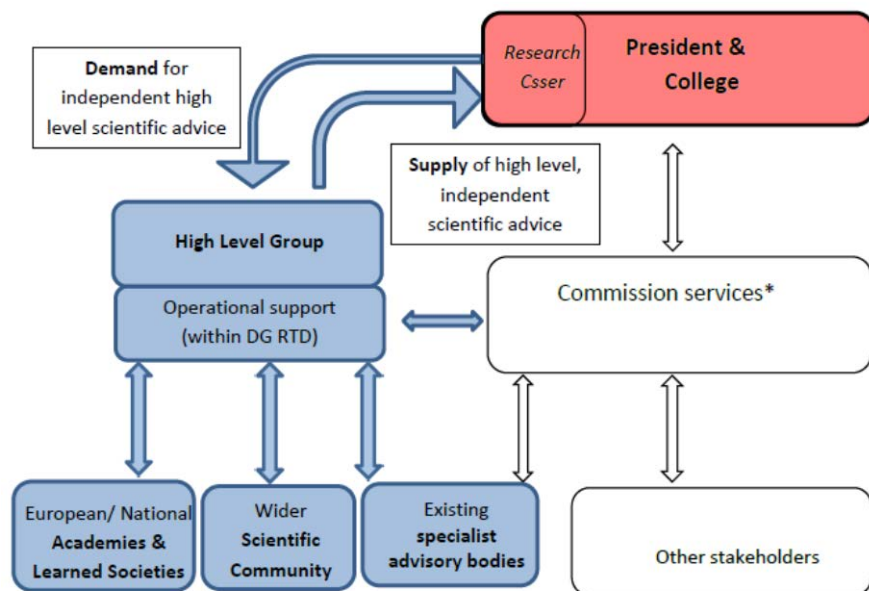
Demand for independent high level scientific advice

Research Csser

President & College

Supply of high level, independent scientific advice

High Level Group

Operational support (within DG RTD)

Commission services*

European/ National Academies & Learned Societies

Wider Scientific Community

Existing specialist advisory bodies

Other stakeholders